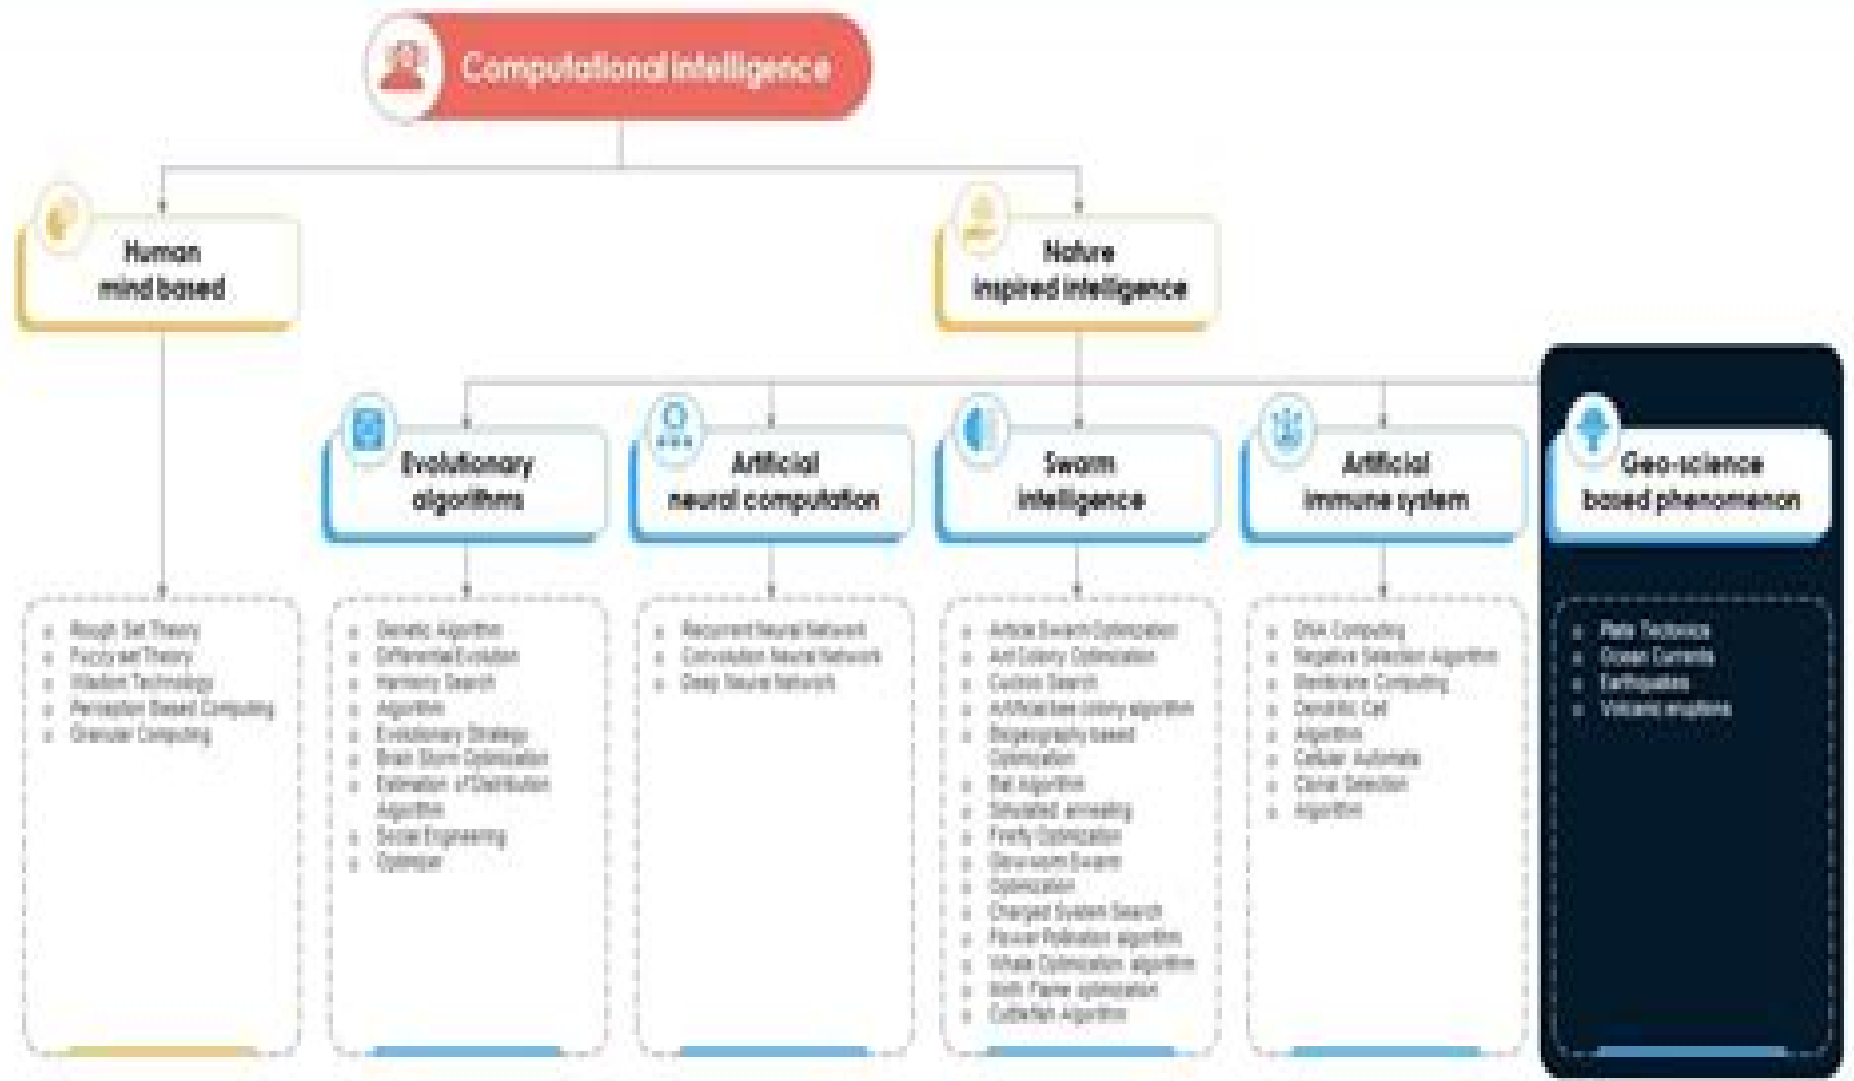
Computational intelligence

Human mind based

Nature inspired intelligence

Evolutionary algorithms

Artificial neural computation

Swarm intelligence

Artificial immune system

Geo-science based phenomenon

- Rough Set Theory
- Fuzzy set Theory
- Wisdom Technology
- Perception Based Computing
- Granular Computing

- Genetic Algorithm
- Differential Evolution
- Harmony Search
- Algorithm
- Evolutionary Strategy
- Brain Storm Optimization
- Estimation of Distribution Algorithm
- Social Engineering
- Optimizer

- Recurrent Neural Network
- Convolution Neural Network
- Deep Neural Network

- Particle Swarm Optimization
- Ant Colony Optimization
- Cuckoo Search
- Artificial bee colony algorithm
- Biogeography based Optimization
- Bat Algorithm
- Simulated annealing
- Firefly Optimization
- Glowworm Swarm Optimization
- Charged System Search
- Flower Pollination algorithm
- Whale Optimization algorithm
- Moth Flame optimization
- Cuttlefish Algorithm

- DNA Computing
- Negative Selection Algorithm
- Membrane Computing
- Dendritic Cell
- Algorithm
- Cellular Automata
- Clonal Selection
- Algorithm

- Plate Tectonics
- Ocean Currents
- Earthquakes
- Volcanic eruptions